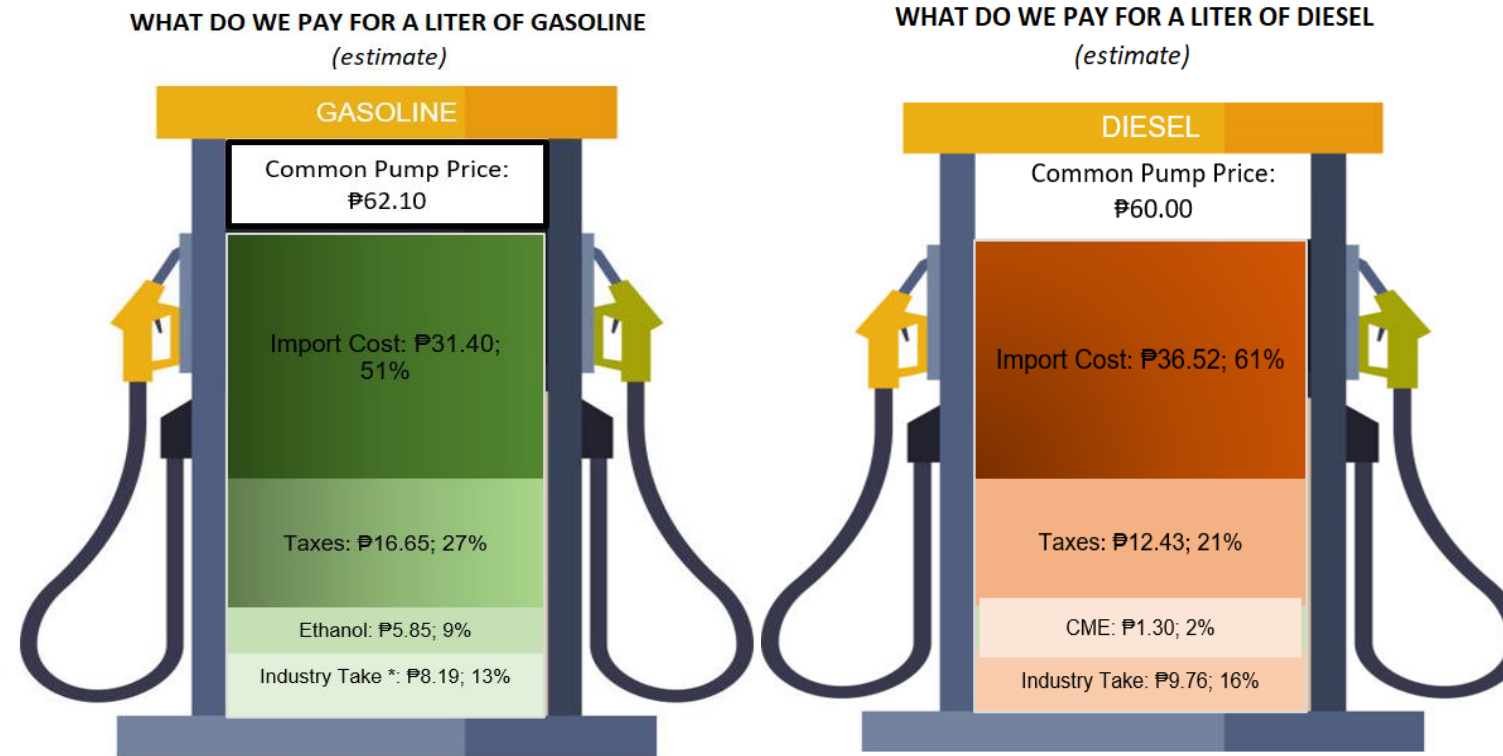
WHAT DO WE PAY FOR A LITER OF GASOLINE
(estimate)

GASOLINE

Common Pump Price: ₱62.10

Import Cost: ₱31.40; 51%

Taxes: ₱16.65; 27%

Ethanol: ₱5.85; 9%

Industry Take *: ₱8.19; 13%

WHAT DO WE PAY FOR A LITER OF DIESEL
(estimate)

DIESEL

Common Pump Price: ₱60.00

Import Cost: ₱36.52; 61%

Taxes: ₱12.43; 21%

CME: ₱1.30; 2%

Industry Take: ₱9.76; 16%